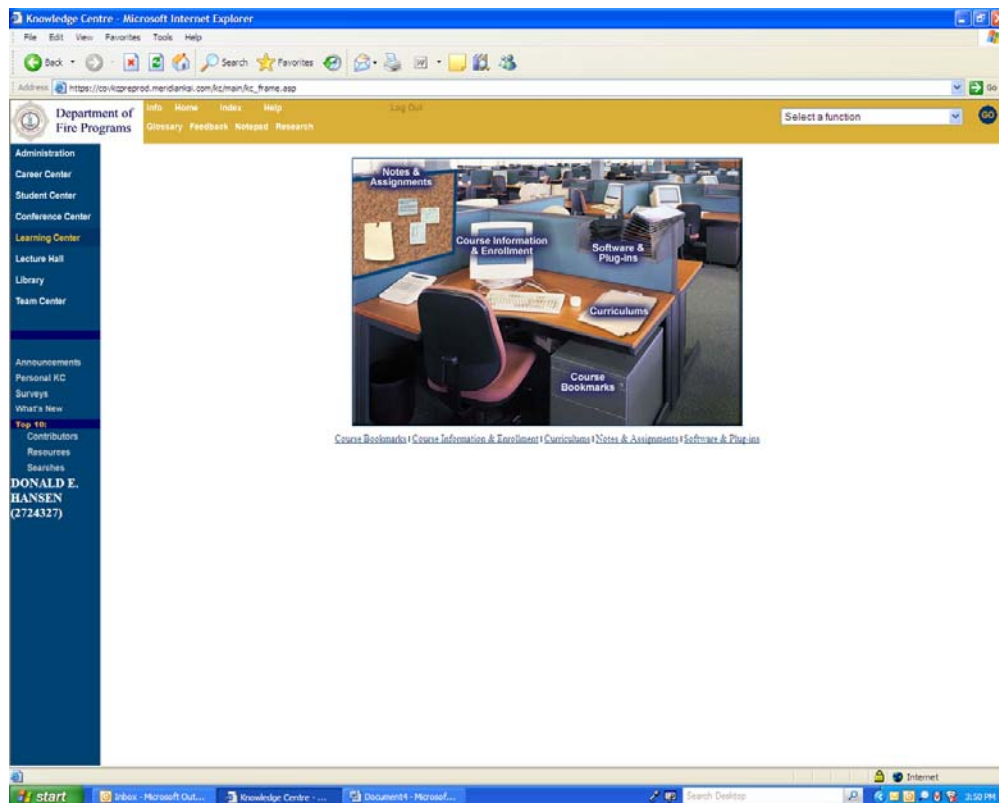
Knowledge Centre - Microsoft Internet Explorer

File Edit View Favorites Tools Help

Back Search Favorites

Address https://covkcpreprod.meridianksi.com/kc/main/kc_frame.asp Go

Department of Fire Programs

Info Home Index Help Log Out

Glossary Feedback Notepad Research

Select a function GO

Administration
Career Center
Student Center
Conference Center
Learning Center
Lecture Hall
Library
Team Center

Announcements
Personal KC
Surveys
What's New
Top 10:
Contributors
Resources
Searches
DONALD E. HANSEN (2724327)

Notes & Assignments

Course Information & Enrollment

Software & Plug-ins

Curriculums

Course Bookmarks

Course Bookmarks | Course Information & Enrollment | Curriculums | Notes & Assignments | Software & Plug-ins

Internet

start Inbox - Microsoft Out... Knowledge Centre - ... Document4 - Microsof... Search Desktop 3:50 PM